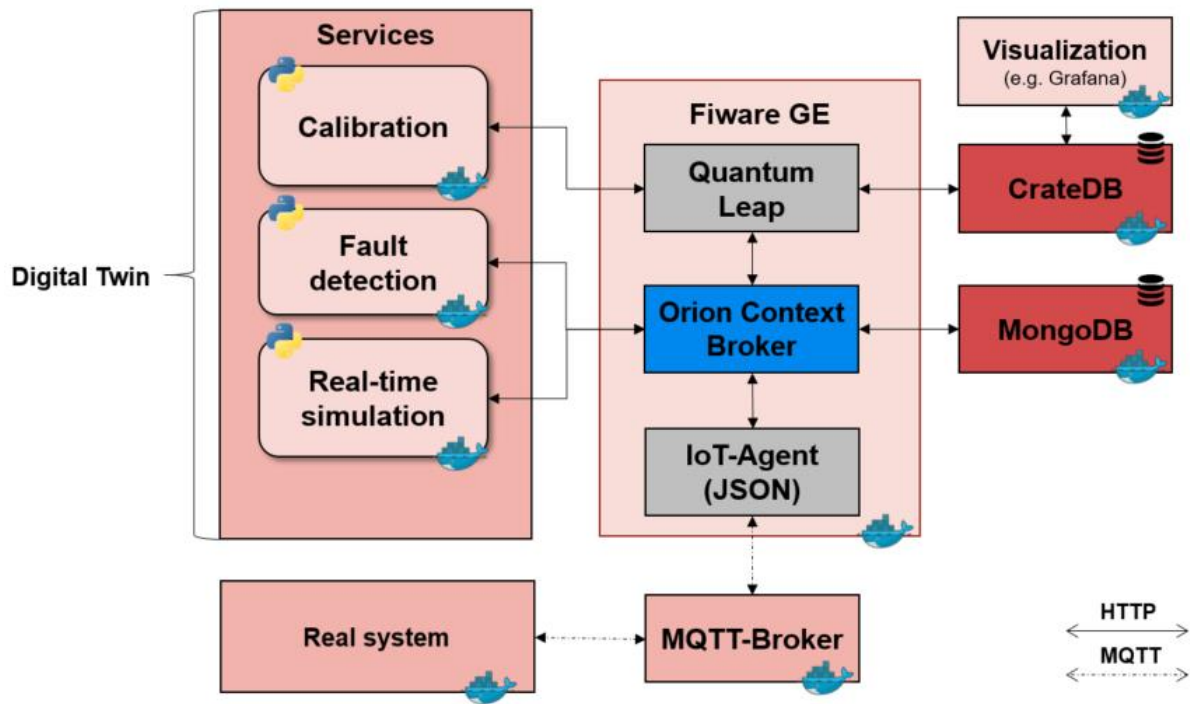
Digital Twin

Services

Calibration

Fault detection

Real-time simulation

Fiware GE

Quantum Leap

Orion Context Broker

IoT-Agent (JSON)

Visualization
(e.g. Grafana)

CrateDB

MongoDB

Real system

MQTT-Broker

HTTP

MQTT